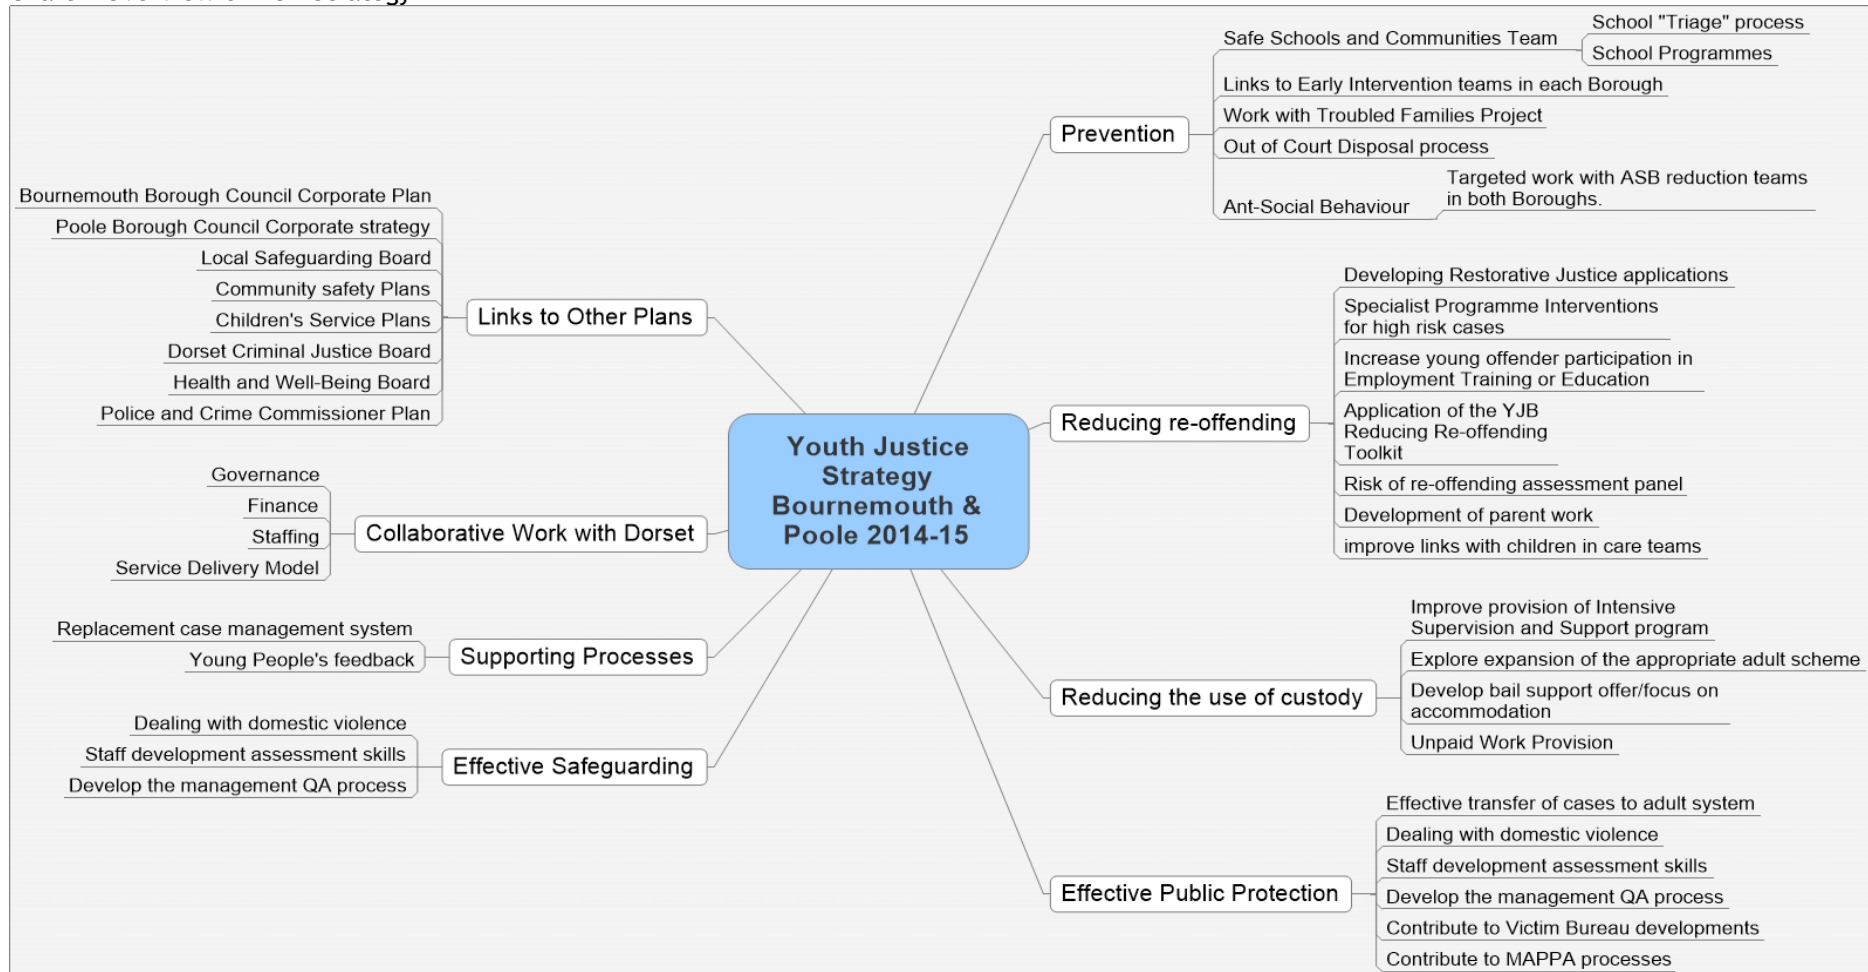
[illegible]

Youth Justice Strategy Bournemouth & Poole 2014-15

Prevention

Safe Schools and Communities Team

School "Triage" process

School Programmes

Links to Early Intervention teams in each Borough

Work with Troubled Families Project

Out of Court Disposal process

Ant-Social Behaviour

Targeted work with ASB reduction teams in both Boroughs.

Reducing re-offending

Developing Restorative Justice applications

Specialist Programme Interventions for high risk cases

Increase young offender participation in Employment Training or Education

Application of the YJB Reducing Re-offending Toolkit

Risk of re-offending assessment panel

Development of parent work

improve links with children in care teams

Reducing the use of custody

Improve provision of Intensive Supervision and Support program

Explore expansion of the appropriate adult scheme

Develop bail support offer/focus on accommodation

Unpaid Work Provision

Effective Public Protection

Effective transfer of cases to adult system

Dealing with domestic violence

Staff development assessment skills

Develop the management QA process

Contribute to Victim Bureau developments

Contribute to MAPPA processes

Links to Other Plans

Bournemouth Borough Council Corporate Plan

Poole Borough Council Corporate strategy

Local Safeguarding Board

Community safety Plans

Children's Service Plans

Dorset Criminal Justice Board

Health and Well-Being Board

Police and Crime Commissioner Plan

Collaborative Work with Dorset

Governance

Finance

Staffing

Service Delivery Model

Supporting Processes

Replacement case management system

Young People's feedback

Effective Safeguarding

Dealing with domestic violence

Staff development assessment skills

Develop the management QA process